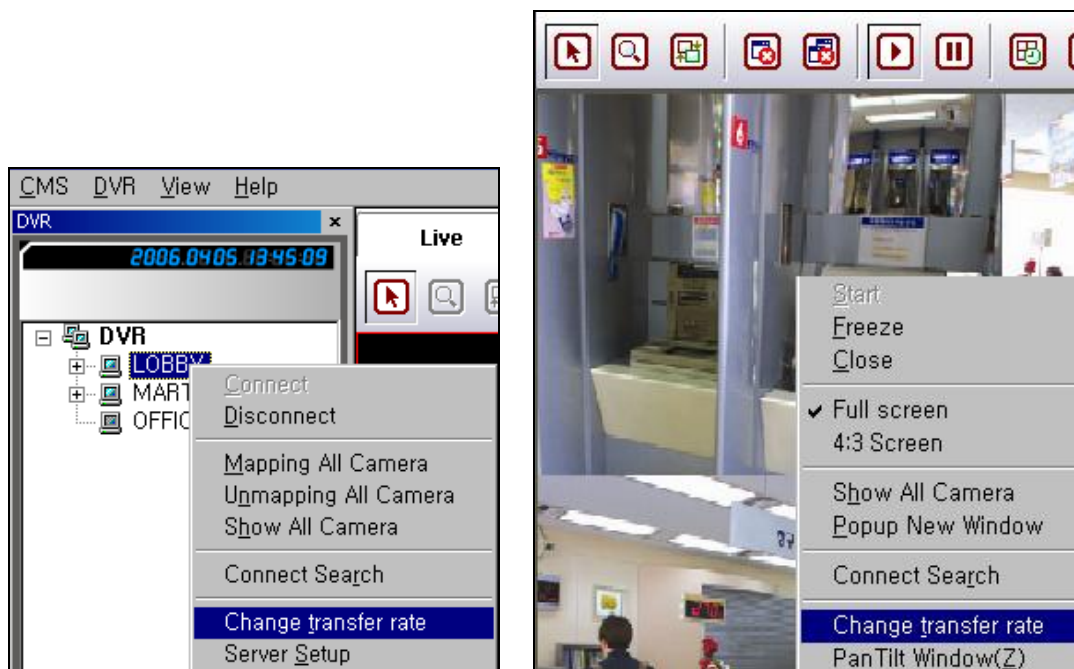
CMS DVR View Help

DVR

×

2006.0405.13:45:09

Live

DVR

LOBBY

MART

OFFIC

Connect

Disconnect

Mapping All Camera

Unmapping All Camera

Show All Camera

Connect Search

Change transfer rate

Server Setup

Start

Freeze

Close

✔ Full screen

4:3 Screen

Show All Camera

Popup New Window

Connect Search

Change transfer rate

PanTilt Window(Z)